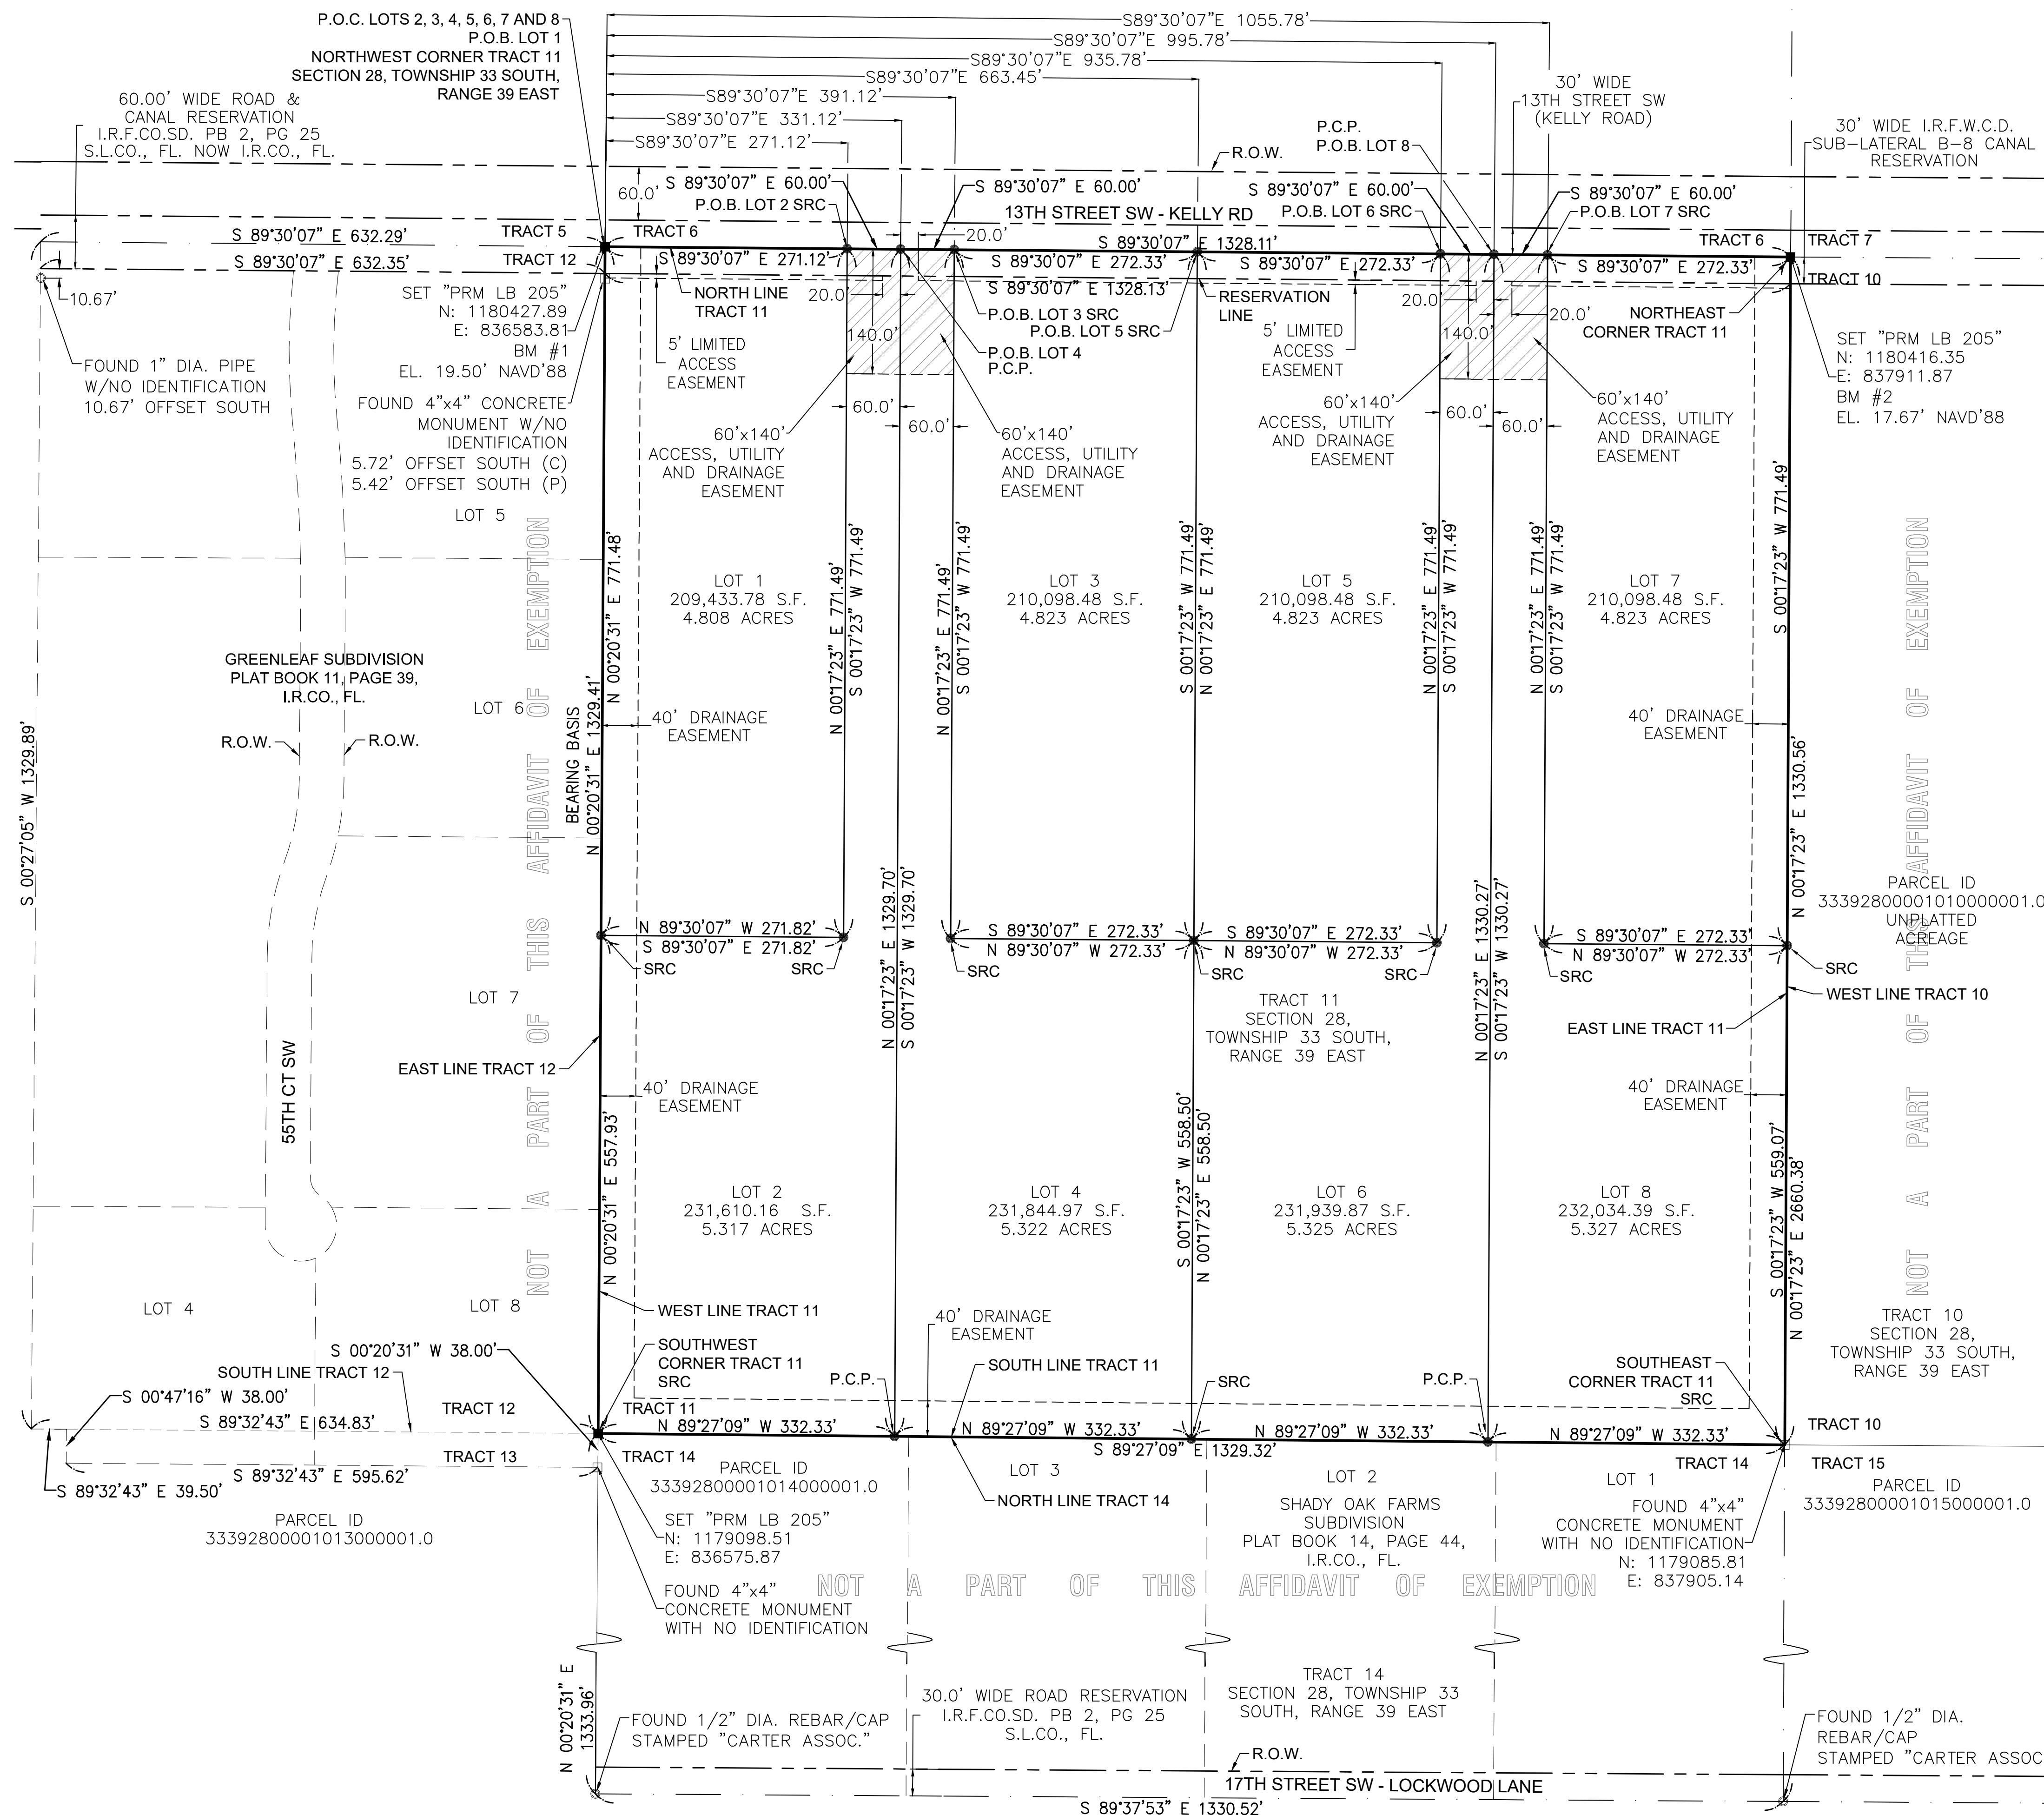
P.O.C. LOTS 2, 3, 4, 5, 6, 7 AND 8
P.O.B. LOT 1
NORTHWEST CORNER TRACT 11
SECTION 28, TOWNSHIP 33 SOUTH,
RANGE 39 EAST

S89°30'07"E 1055.78'
S89°30'07"E 995.78'
S89°30'07"E 935.78'
S89°30'07"E 663.45'
S89°30'07"E 391.12'
S89°30'07"E 331.12'
S89°30'07"E 271.12'

30' WIDE
13TH STREET SW
(KELLY ROAD)

30' WIDE I.R.F.W.C.D.
SUB-LATERAL B-8 CANAL
RESERVATION

60.00' WIDE ROAD &
CANAL RESERVATION
I.R.F.CO.SD. PB 2, PG 25
S.L.CO., FL. NOW I.R.CO., FL.

R.O.W.
P.C.P.
P.O.B. LOT 8

60.0'
S 89°30'07" E 60.00'
P.O.B. LOT 2 SRC
S 89°30'07" E 60.00'
S 89°30'07" E 60.00'
P.O.B. LOT 6 SRC
S 89°30'07" E 60.00'
P.O.B. LOT 7 SRC
13TH STREET SW - KELLY RD
TRACT 5
TRACT 6
20.0'
S 89°30'07" E 632.29'
S 89°30'07" E 632.35'
TRACT 12
S 89°30'07" E 271.12'
S 89°30'07" E 1328.11'
S 89°30'07" E 272.33'
S 89°30'07" E 272.33'
S 89°30'07" E 272.33'
TRACT 6
TRACT 7
TRACT 10
10.67'
SET "PRM LB 205"
N: 1180427.89
E: 836583.81
BM #1
EL. 19.50' NAVD'88
NORTH LINE
TRACT 11
20.0'
S 89°30'07" E 1328.13'
P.O.B. LOT 3 SRC
P.O.B. LOT 5 SRC
RESERVATION
LINE
20.0'
20.0'
NORTHEAST
CORNER TRACT 11
FOUND 1" DIA. PIPE
W/NO IDENTIFICATION
10.67' OFFSET SOUTH
5' LIMITED
ACCESS
EASEMENT
140.0'
P.O.B. LOT 4
P.C.P.
5' LIMITED
ACCESS
EASEMENT
140.0'
SET "PRM LB 205"
N: 1180416.35
E: 837911.87
BM #2
EL. 17.67' NAVD'88
FOUND 4"x4" CONCRETE
MONUMENT W/NO
IDENTIFICATION
5.72' OFFSET SOUTH (C)
5.42' OFFSET SOUTH (P)
60.0'
60.0'
60'x140'
ACCESS, UTILITY
AND DRAINAGE
EASEMENT
60'x140'
ACCESS, UTILITY
AND DRAINAGE
EASEMENT
60'x140'
ACCESS, UTILITY
AND DRAINAGE
EASEMENT
60.0'
60.0'
60'x140'
ACCESS, UTILITY
AND DRAINAGE
EASEMENT
LOT 5
LOT 1
209,433.78 S.F.
4.808 ACRES
LOT 3
210,098.48 S.F.
4.823 ACRES
LOT 5
210,098.48 S.F.
4.823 ACRES
LOT 7
210,098.48 S.F.
4.823 ACRES
N 00°20'31" E 771.48'
N 00°17'23" E 771.49'
S 00°17'23" W 771.49'
N 00°17'23" E 771.49'
S 00°17'23" W 771.49'
S 00°17'23" W 771.49'
N 00°17'23" E 771.49'
N 00°17'23" E 771.49'
S 00°17'23" W 771.49'
N 00°17'23" E 771.49'
S 00°17'23" W 771.49'
S 00°17'23" W 771.49'
GREENLEAF SUBDIVISION
PLAT BOOK 11, PAGE 39,
I.R.CO., FL.
LOT 6
40' DRAINAGE
EASEMENT
40' DRAINAGE
EASEMENT
R.O.W.
R.O.W.
BEARING BASIS
N 00°20'31" E 1329.41'
S 00°27'05" W 1329.89'
N 00°17'23" E 1330.56'
PARCEL ID
33392800001010000001.0
UNPLATTED
ACREAGE
N 89°30'07" W 271.82'
S 89°30'07" E 271.82'
S 89°30'07" E 272.33'
N 89°30'07" W 272.33'
S 89°30'07" E 272.33'
N 89°30'07" W 272.33'
S 89°30'07" E 272.33'
N 89°30'07" W 272.33'
SRC
SRC
SRC
SRC
SRC
SRC
SRC
N 00°17'23" E 1329.70'
S 00°17'23" W 1329.70'
N 00°17'23" E 1330.27'
S 00°17'23" W 1330.27'
LOT 7
TRACT 11
SECTION 28,
TOWNSHIP 33 SOUTH,
RANGE 39 EAST
WEST LINE TRACT 10
EAST LINE TRACT 11
55TH CT SW
EAST LINE TRACT 12
40' DRAINAGE
EASEMENT
40' DRAINAGE
EASEMENT
N 00°20'31" E 557.93'
LOT 2
231,610.16 S.F.
5.317 ACRES
LOT 4
231,844.97 S.F.
5.322 ACRES
S 00°17'23" W 558.50'
N 00°17'23" E 558.50'
LOT 6
231,939.87 S.F.
5.325 ACRES
LOT 8
232,034.39 S.F.
5.327 ACRES
S 00°17'23" W 559.07'
N 00°17'23" E 2660.38'
NOT A PART OF THIS AFFIDAVIT OF EXEMPTION
NOT A PART OF THIS AFFIDAVIT OF EXEMPTION
LOT 4
LOT 8
WEST LINE TRACT 11
TRACT 10
SECTION 28,
TOWNSHIP 33 SOUTH,
RANGE 39 EAST
40' DRAINAGE
EASEMENT
S 00°20'31" W 38.00'
SOUTHWEST
CORNER TRACT 11
SRC
SOUTH LINE TRACT 12
S 00°47'16" W 38.00'
S 89°32'43" E 634.83'
TRACT 12
P.C.P.
SOUTH LINE TRACT 11
SRC
P.C.P.
SOUTHEAST
CORNER TRACT 11
SRC
TRACT 11
N 89°27'09" W 332.33'
N 89°27'09" W 332.33'
N 89°27'09" W 332.33'
N 89°27'09" W 332.33'
S 89°27'09" E 1329.32'
TRACT 10
TRACT 13
TRACT 14
S 89°32'43" E 595.62'
S 89°32'43" E 39.50'
PARCEL ID
33392800001014000001.0
LOT 3
LOT 2
SHADY OAK FARMS
SUBDIVISION
PLAT BOOK 14, PAGE 44,
I.R.CO., FL.
TRACT 14
LOT 1
TRACT 15
PARCEL ID
33392800001015000001.0
NORTH LINE TRACT 14
PARCEL ID
33392800001013000001.0
SET "PRM LB 205"
N: 1179098.51
E: 836575.87
FOUND 4"x4" CONCRETE MONUMENT WITH NO IDENTIFICATION
N: 1179085.81
E: 837905.14
FOUND 4"x4"
CONCRETE MONUMENT
WITH NO IDENTIFICATION
NOT A PART OF THIS AFFIDAVIT OF EXEMPTION
N 00°20'31" E
1333.96'
TRACT 14
SECTION 28, TOWNSHIP 33
SOUTH, RANGE 39 EAST
30.0' WIDE ROAD RESERVATION
I.R.F.CO.SD. PB 2, PG 25
S.L.CO., FL.
FOUND 1/2" DIA. REBAR/CAP
STAMPED "CARTER ASSOC."
FOUND 1/2" DIA.
REBAR/CAP
STAMPED "CARTER ASSOC
R.O.W.
17TH STREET SW - LOCKWOOD LANE
S 89°37'53" E 1330.52'